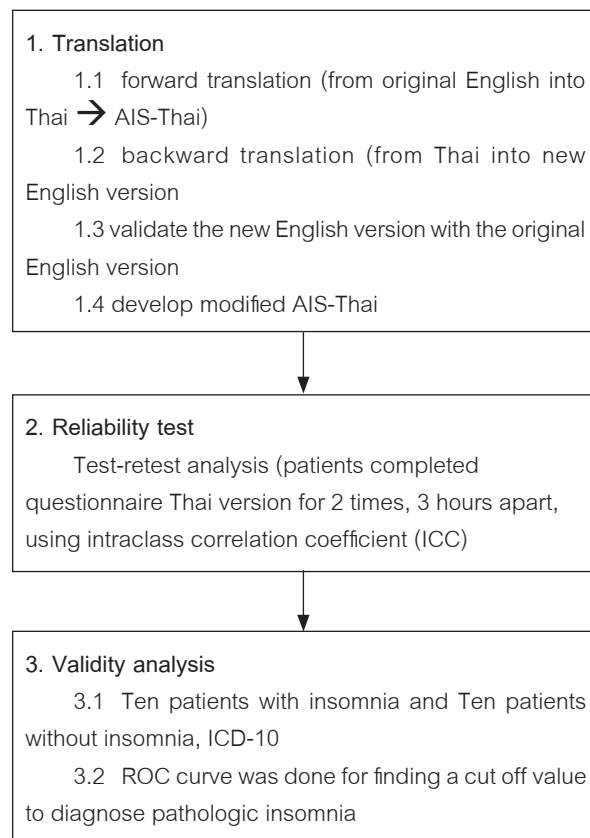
1. Translation

1.1 forward translation (from original English into Thai $\rightarrow$ AIS-Thai)

1.2 backward translation (from Thai into new English version

1.3 validate the new English version with the original English version

1.4 develop modified AIS-Thai

2. Reliability test

Test-retest analysis (patients completed questionnaire Thai version for 2 times, 3 hours apart, using intraclass correlation coefficient (ICC)

3. Validity analysis

3.1 Ten patients with insomnia and Ten patients without insomnia, ICD-10

3.2 ROC curve was done for finding a cut off value to diagnose pathologic insomnia